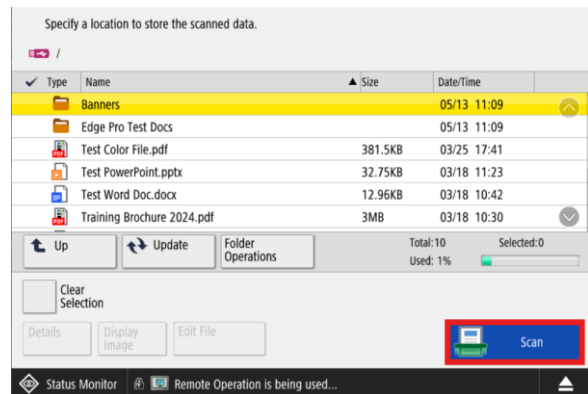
Specify a location to store the scanned data.

/

| ✓ Type | Name | ▲ Size | Date/Time |
|---|---|---|---|
| | Banners | | 05/13 11:09 |
| | Edge Pro Test Docs | | 05/13 11:09 |
| PDF | Test Color File.pdf | 381.5KB | 03/25 17:41 |
| | Test PowerPoint.pptx | 32.75KB | 03/18 11:23 |
| | Test Word Doc.docx | 12.96KB | 03/18 10:42 |
| PDF | Training Brochure 2024.pdf | 3MB | 03/18 10:30 |

Up

Update

Folder Operations

Total:10

Selected:0

Used: 1%

Clear Selection

Details

Display Image

Edit File

Scan

Status Monitor

Remote Operation is being used...